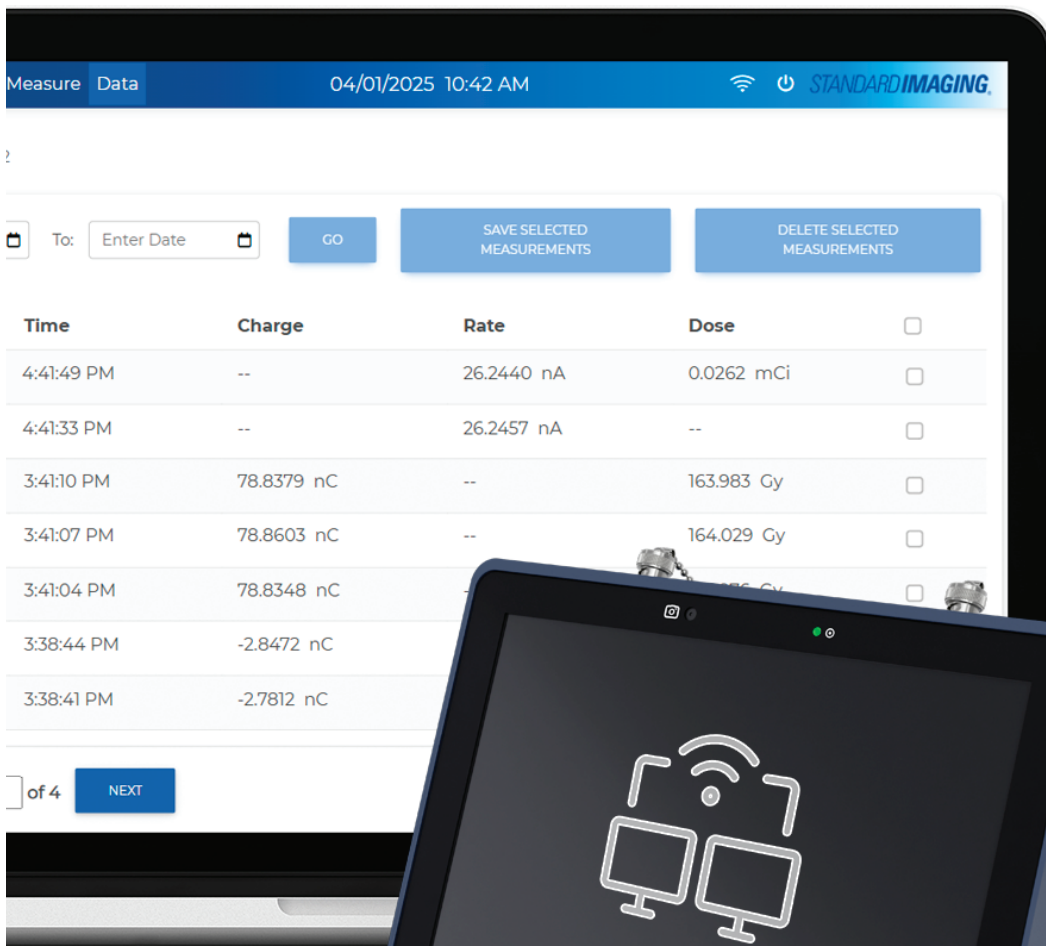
Measure Data 04/01/2025 10:42 AM STANDARD IMAGING

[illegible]

To: Enter Date GO SAVE SELECTED MEASUREMENTS DELETE SELECTED MEASUREMENTS

| Time | Charge | Rate | Dose |
|---|---|---|---|
| 4:41:49 PM | -- | 26.2440 nA | 0.0262 mCi |
| 4:41:33 PM | -- | 26.2457 nA | -- |
| 3:41:10 PM | 78.8379 nC | -- | 163.983 Gy |
| 3:41:07 PM | 78.8603 nC | -- | 164.029 Gy |
| 3:41:04 PM | 78.8348 nC | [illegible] | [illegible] |
| 3:38:44 PM | -2.8472 nC | | |
| 3:38:41 PM | -2.7812 nC | | |

of 4 NEXT